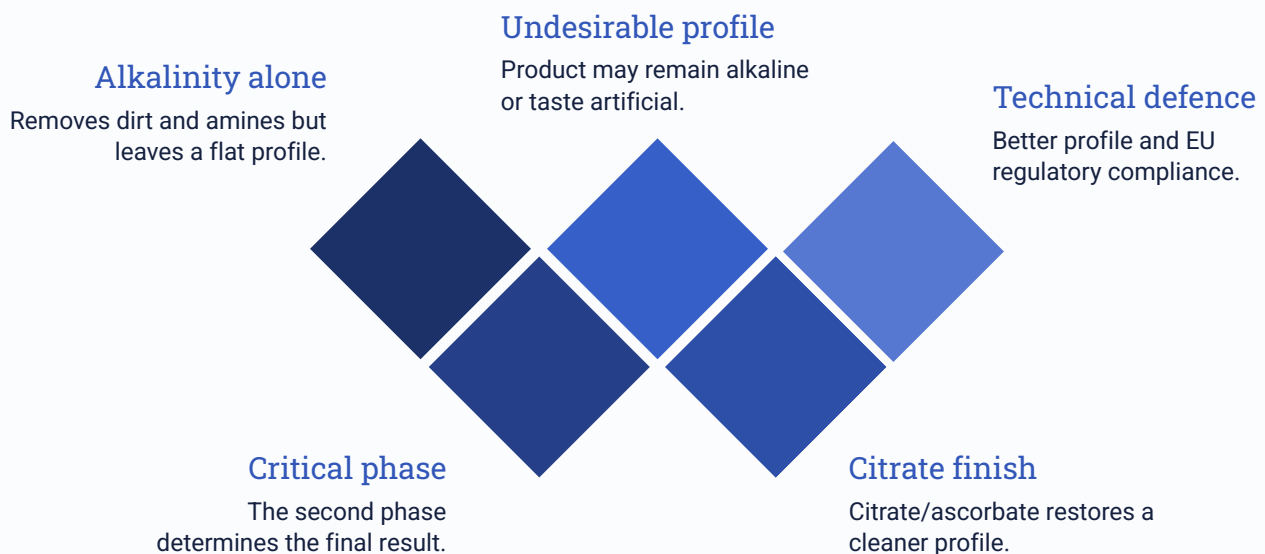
Alkalinity alone

Removes dirt and amines but leaves a flat profile.

Undesirable profile

Product may remain alkaline or taste artificial.

Technical defence

Better profile and EU regulatory compliance.

Critical phase

The second phase determines the final result.

Citrate finish

Citrate/ascorbate restores a cleaner profile.